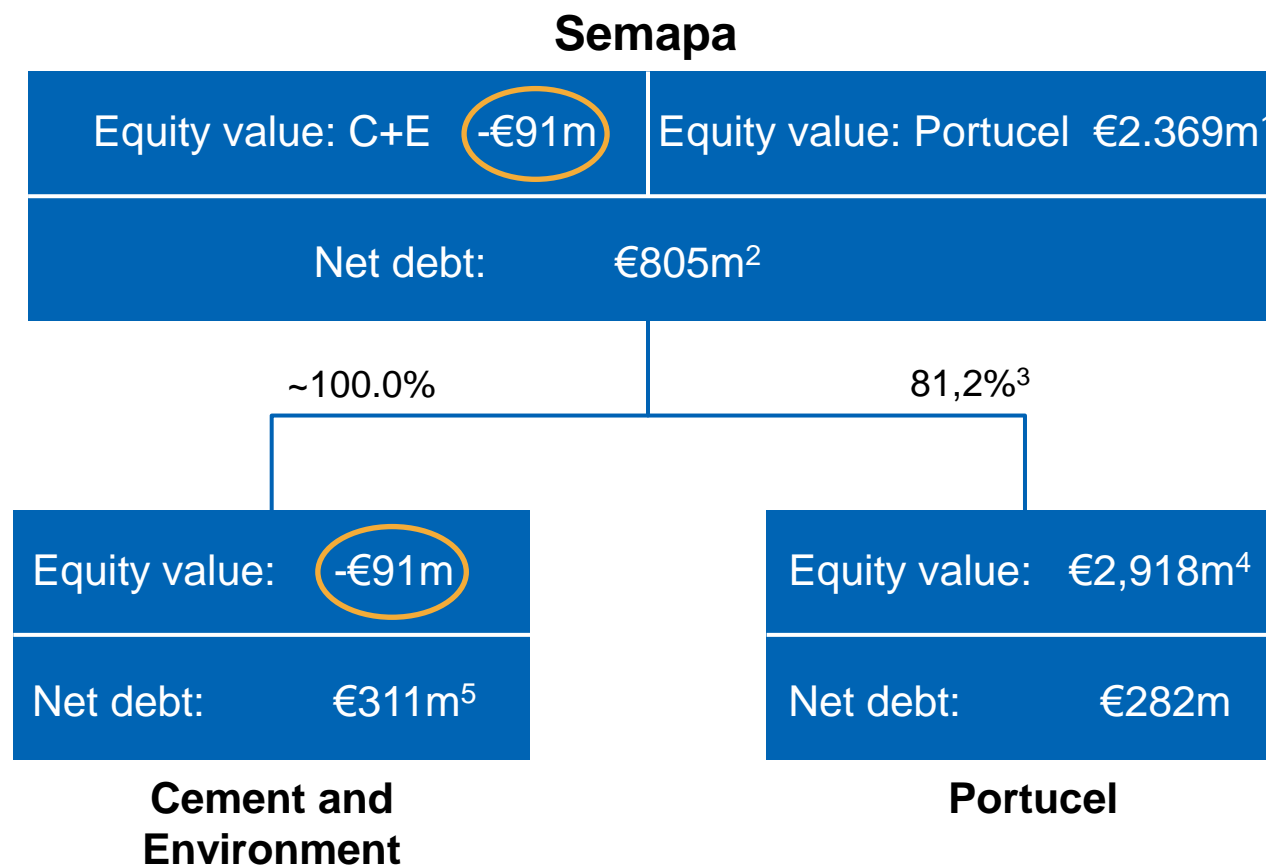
Semapa

Equity value: C+E -€91m

Equity value: Portucel €2.369m¹

Net debt: €805m²

~100.0%

81,2%³

Equity value: -€91m

Net debt: €311m⁵

Cement and Environment

Equity value: €2,918m⁴

Net debt: €282m

Portucel